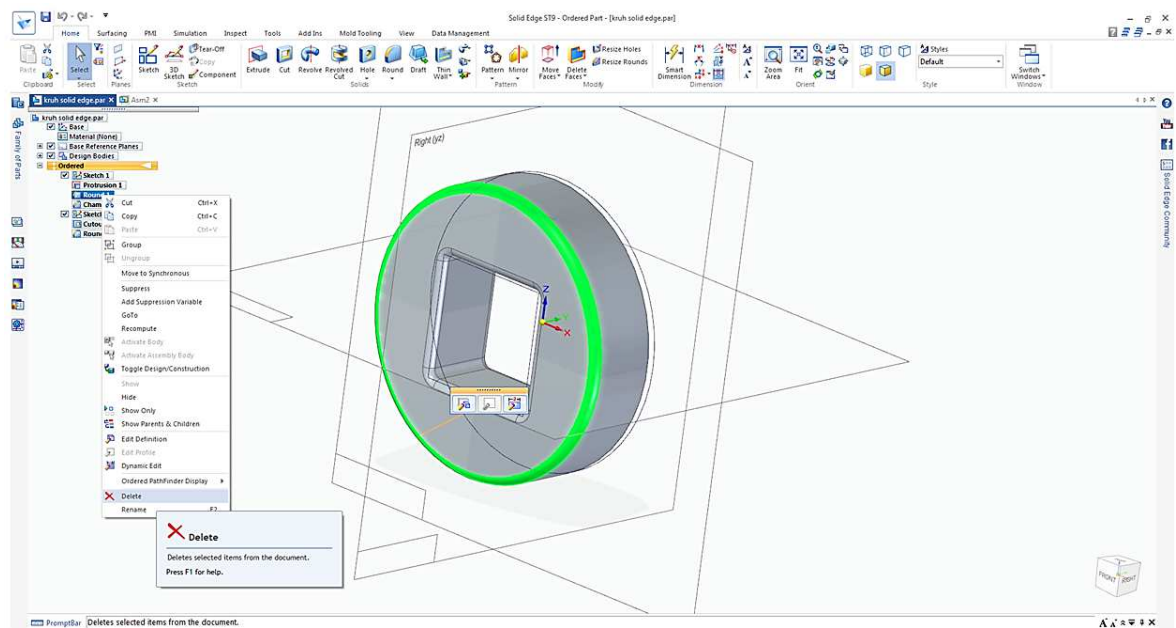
Solid Edge ST9 - Ordered Part - [kruh solid edge.par]

Home Surfacing PMI Simulation Inspect Tools Add Ins Mold Tooling View Data Management

Paste Clipboard Select Select Planes Sketch 3D Sketch Tear-Off Copy Component Sketch Extrude Cut Revolve Revolved Cut Hole Round Draft Thin Wall Solids Pattern Mirror Pattern Move Faces Delete Faces Resize Holes Resize Rounds Modify Smart Dimension Dimension Zoom Area Fit Orient Styles Default Style Switch Windows Window

kruh solid edge.par × Asm2 ×

Family of Parts

kruh solid edge.par
Base
Material (None)
Base Reference Planes
Design Bodies
Ordered
Sketch 1
Protrusion 1
Round 1
Cham
Sketch
Cutou
Roun

Cut Ctrl+X
Copy Ctrl+C
Paste Ctrl+V
Group
Ungroup
Move to Synchronous
Suppress
Add Suppression Variable
GoTo
Recompute
Activate Body
Activate Assembly Body
Toggle Design/Construction
Show
Hide
Show Only
Show Parents & Children
Edit Definition
Edit Profile
Dynamic Edit
Ordered PathFinder Display
Delete
Rename F2

Delete
Deletes selected items from the document.
Press F1 for help.

Right (yz)

Solid Edge Community

FRONT RIGHT

PromptBar Deletes selected items from the document.